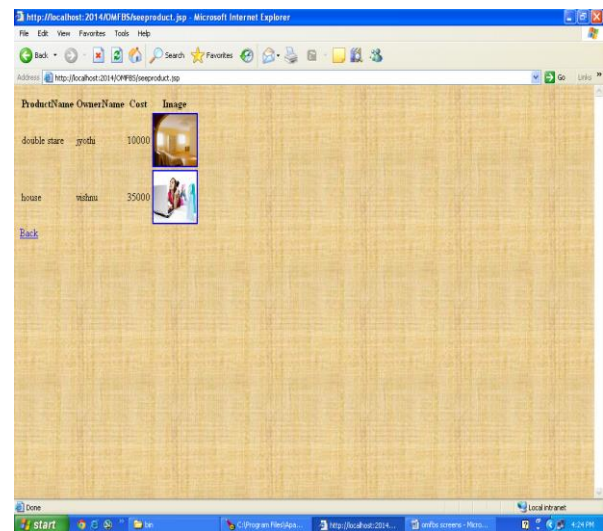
http://localhost:2014/OMFBS/seeproduct.jsp - Microsoft Internet Explorer

File Edit View Favorites Tools Help

Back Search Favorites

Address http://localhost:2014/OMFBS/seeproduct.jsp Go Links

| ProductName | OwnerName | Cost | Image |
|---|---|---|---|
| double stare | jyothi | 10000 | |
| house | vishnu | 35000 | |

Back

Done Local intranet

start bin C:\Program Files\Apa... http://localhost:2014... omfbs screens - Micro... 4:24 PM